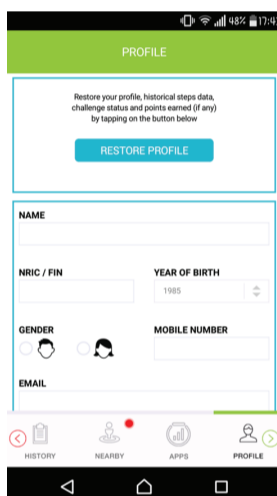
48% 17:4

PROFILE

Restore your profile, historical steps data, challenge status and points earned (if any) by tapping on the button below

RESTORE PROFILE

NAME

NRIC / FIN

YEAR OF BIRTH

1985

GENDER

MOBILE NUMBER

EMAIL

HISTORY

NEARBY

APPS

PROFILE